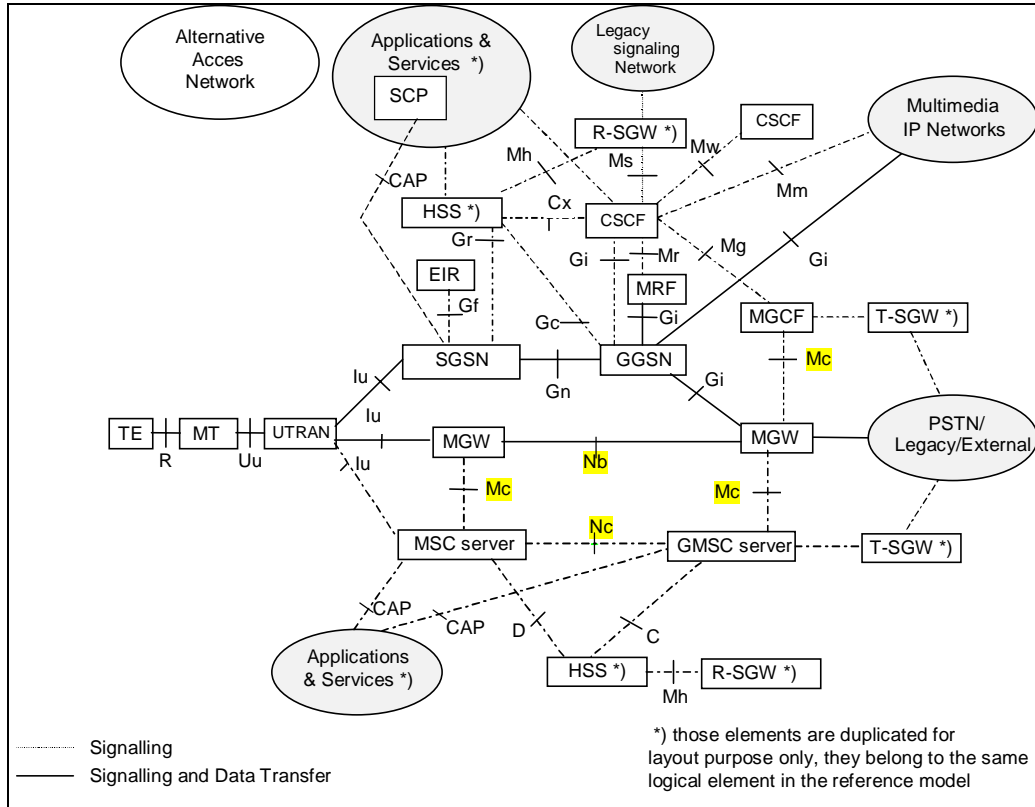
Alternative Acces Network

Applications & Services *)

SCP

Legacy signaling Network

R-SGW *)

CSCF

Multimedia IP Networks

Mh

Ms

Mw

Mm

CAP

HSS *)

Cx

CSCF

Gr

Gi

Mr

Mg

Gi

EIR

MRF

Gf

Gi

MGCF

T-SGW *)

Gc

SGSN

GGSN

Mc

Iu

Gn

Gi

Iu

TE

MT

UTRAN

MGW

MGW

PSTN/ Legacy/External

R

Uu

Iu

Nb

Mc

Mc

Nc

MSC server

GMSC server

T-SGW *)

CAP

CAP

D

C

Applications & Services *)

HSS *)

R-SGW *)

Mh

Signalling

Signalling and Data Transfer

*) those elements are duplicated for layout purpose only, they belong to the same logical element in the reference model